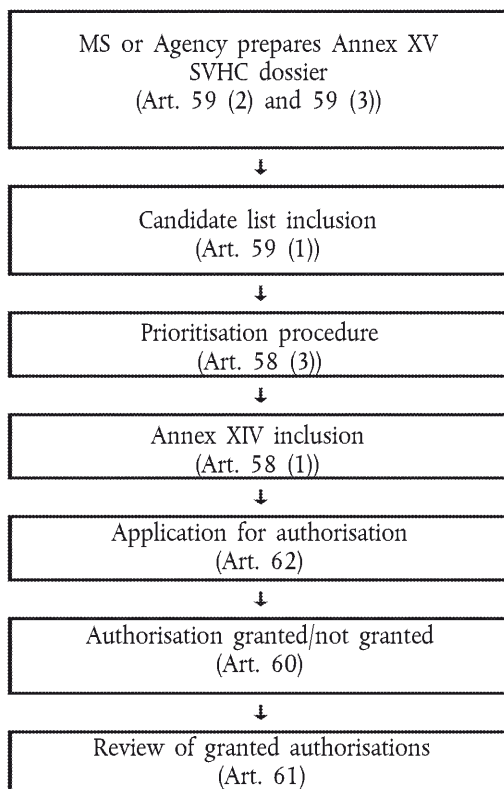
MS or Agency prepares Annex XV SVHC dossier (Art. 59 (2) and 59 (3))

↓

Candidate list inclusion (Art. 59 (1))

↓

Prioritisation procedure (Art. 58 (3))

↓

Annex XIV inclusion (Art. 58 (1))

↓

Application for authorisation (Art. 62)

↓

Authorisation granted/not granted (Art. 60)

↓

Review of granted authorisations (Art. 61)